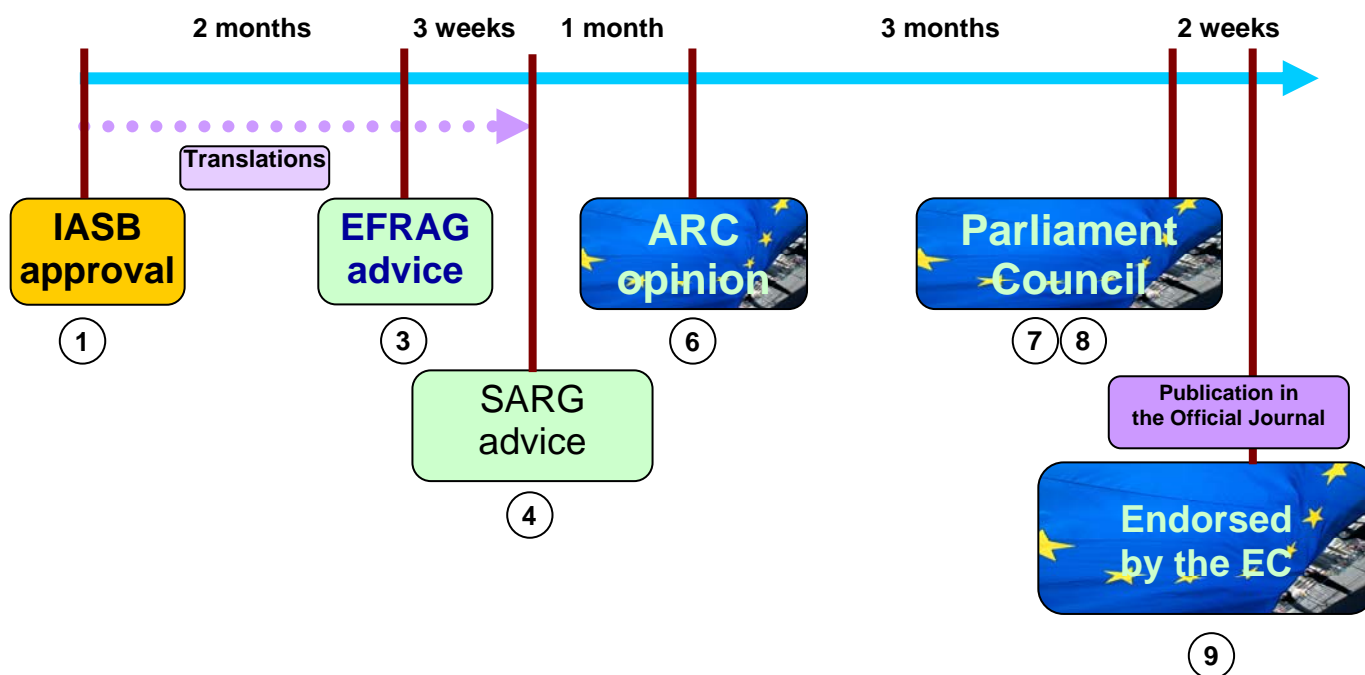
2 months 3 weeks 1 month 3 months 2 weeks

Translations

IASB approval

1

EFRAG advice

3

SARG advice

4

ARC opinion

6

Parliament Council

7 8

Publication in the Official Journal

Endorsed by the EC

9